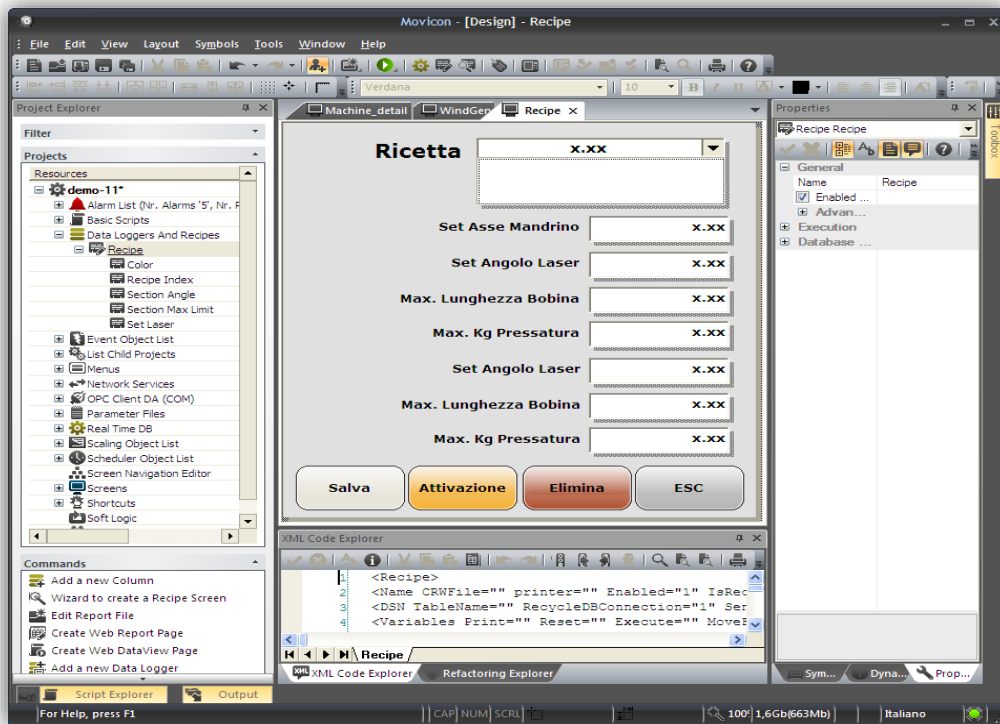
Movicon - [Design] - Recipe

File Edit View Layout Symbols Tools Window Help

Verdana 10

Project Explorer

Filter

Projects

Resources

demo-11*
Alarm List (Nr. Alarms '5', Nr. F
Basic Scripts
Data Loggers And Recipes
Recipe
Color
Recipe Index
Section Angle
Section Max Limit
Set Laser
Event Object List
List Child Projects
Menus
Network Services
OPC Client DA (COM)
Parameter Files
Real Time DB
Scaling Object List
Scheduler Object List
Screen Navigation Editor
Screens
Shortcuts
Soft Logic

Commands

Add a new Column
Wizard to create a Recipe Screen
Edit Report File
Create Web Report Page
Create Web DataView Page
Add a new Data Logger

Machine_detail WindGen Recipe

Ricetta x.xx

Set Asse Mandrino x.xx
Set Angolo Laser x.xx
Max. Lunghezza Bobina x.xx
Max. Kg Pressatura x.xx
Set Angolo Laser x.xx
Max. Lunghezza Bobina x.xx
Max. Kg Pressatura x.xx

Salva Attivazione Elimina ESC

XML Code Explorer

1 <Recipe>
2 <Name CRWFile="" printer="" Enabled="1" IsRec
3 <DSN TableName="" RecycleDBConnection="1" Ser
4 <Variables Print="" Reset="" Execute="" MoveE

Recipe

XML Code Explorer Refactoring Explorer

Properties

Recipe Recipe

General
Name Recipe
Enabled ...
Advan...
Execution
Database ...

Sym... Dyna... Prop...

Toolbox

Script Explorer Output

For Help, press F1 CAP NUM SCRL 100° 1,6Gb(663Mb) Italiano